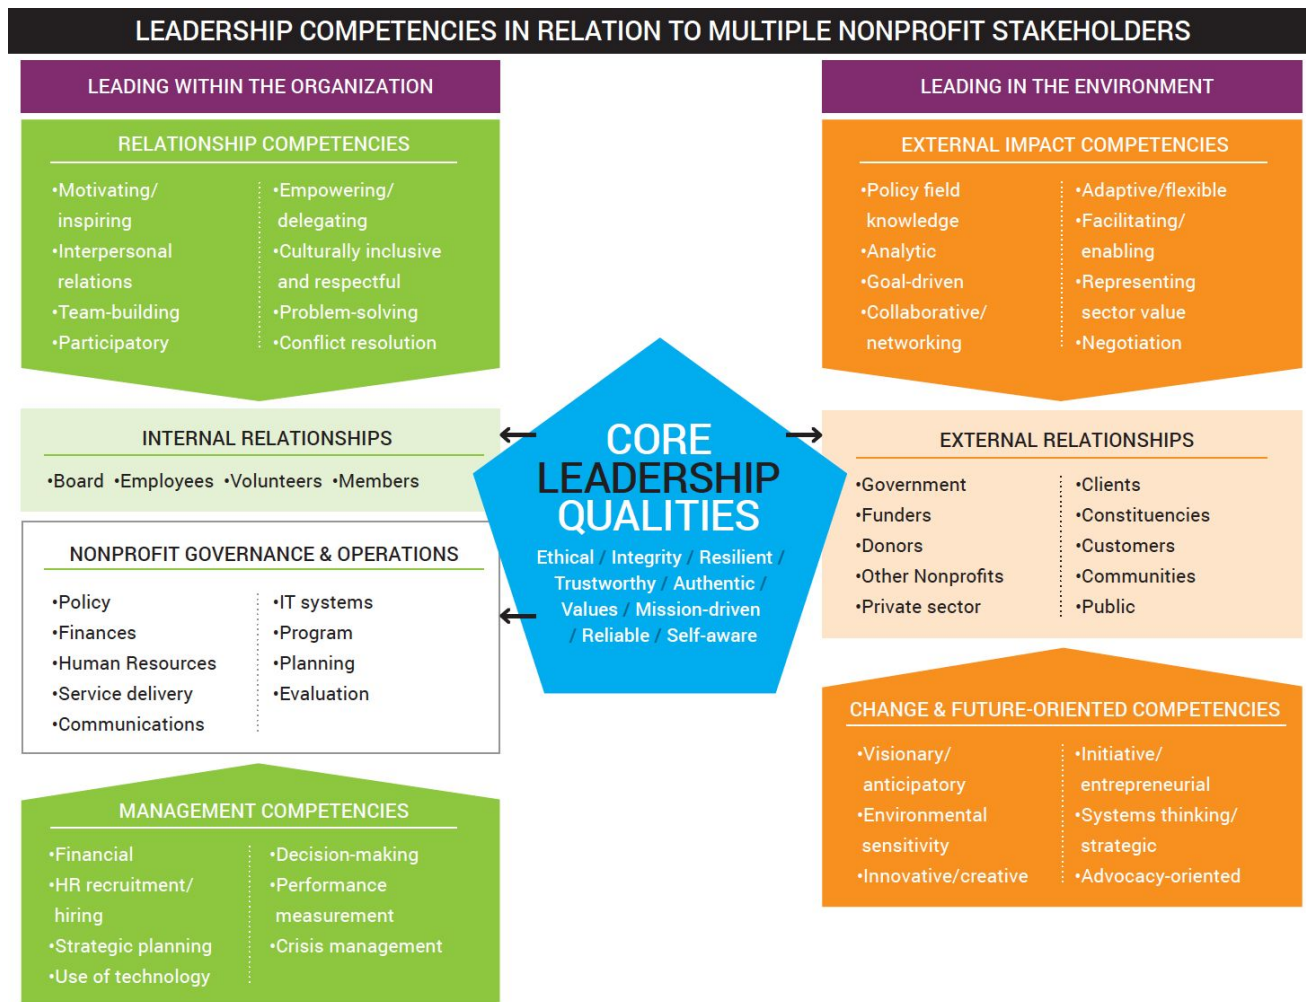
LEADERSHIP COMPETENCIES IN RELATION TO MULTIPLE NONPROFIT STAKEHOLDERS

LEADING WITHIN THE ORGANIZATION

RELATIONSHIP COMPETENCIES

•Motivating/ inspiring
•Interpersonal relations
•Team-building
•Participatory

•Empowering/ delegating
•Culturally inclusive and respectful
•Problem-solving
•Conflict resolution

INTERNAL RELATIONSHIPS

•Board •Employees •Volunteers •Members

NONPROFIT GOVERNANCE & OPERATIONS

•Policy
•Finances
•Human Resources
•Service delivery
•Communications

•IT systems
•Program
•Planning
•Evaluation

MANAGEMENT COMPETENCIES

•Financial
•HR recruitment/ hiring
•Strategic planning
•Use of technology

•Decision-making
•Performance measurement
•Crisis management

CORE LEADERSHIP QUALITIES

Ethical / Integrity / Resilient / Trustworthy / Authentic / Values / Mission-driven / Reliable / Self-aware

LEADING IN THE ENVIRONMENT

EXTERNAL IMPACT COMPETENCIES

•Policy field knowledge
•Analytic
•Goal-driven
•Collaborative/ networking

•Adaptive/flexible
•Facilitating/ enabling
•Representing sector value
•Negotiation

EXTERNAL RELATIONSHIPS

•Government
•Funders
•Donors
•Other Nonprofits
•Private sector

•Clients
•Constituencies
•Customers
•Communities
•Public

CHANGE & FUTURE-ORIENTED COMPETENCIES

•Visionary/ anticipatory
•Environmental sensitivity
•Innovative/creative

•Initiative/ entrepreneurial
•Systems thinking/ strategic
•Advocacy-oriented